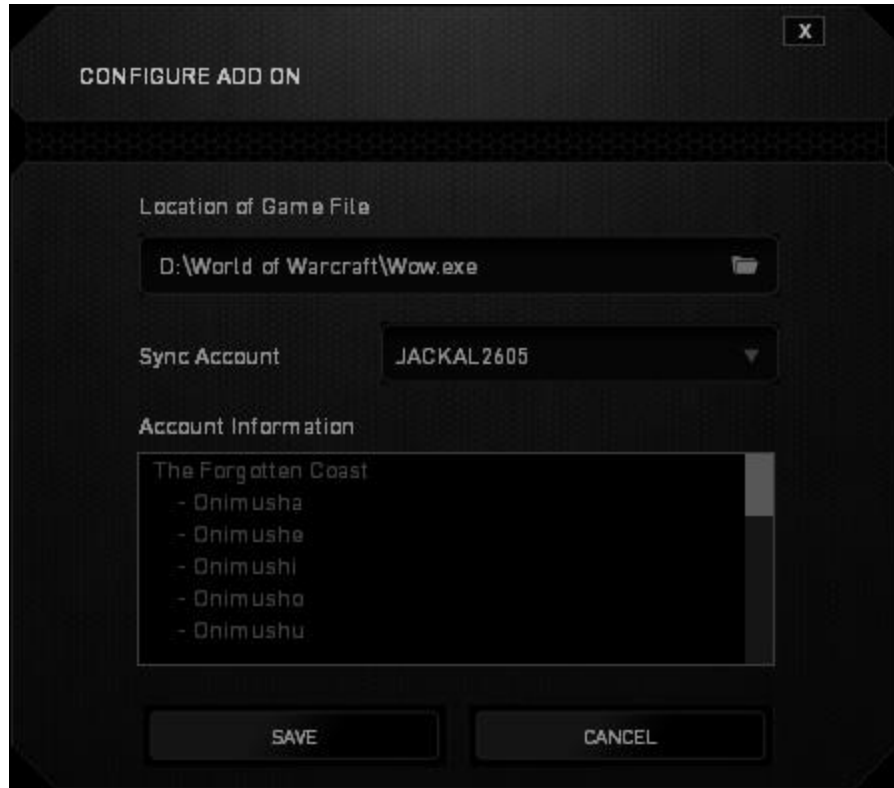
X

CONFIGURE ADD ON

Location of Game File

D:\World of Warcraft\Wow.exe

Sync Account

JACKAL2605

Account Information

The Forgotten Coast
- Onimusha
- Onimushe
- Onimushi
- Onimusho
- Onimushu

SAVE

CANCEL